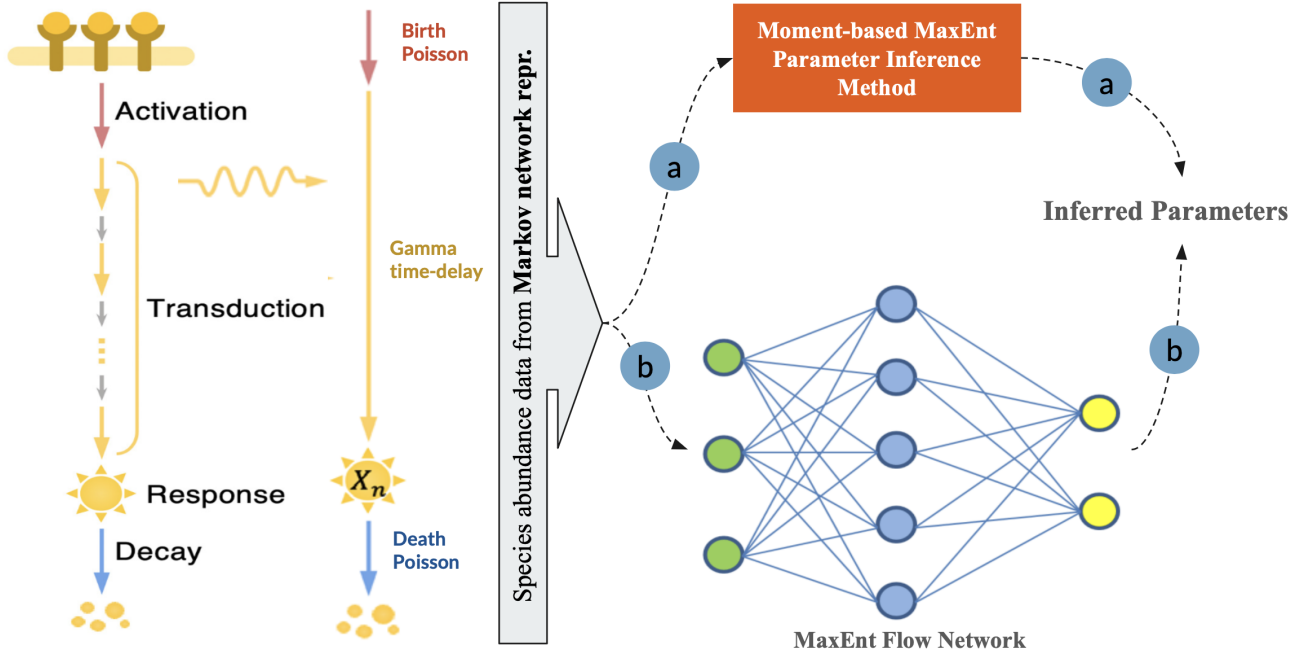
Activation

Transduction

Response

Decay

Birth Poisson

Gamma time-delay

$X_n$

Death Poisson

Species abundance data from Markov network repr.

a

Moment-based MaxEnt Parameter Inference Method

a

Inferred Parameters

b

b

MaxEnt Flow Network